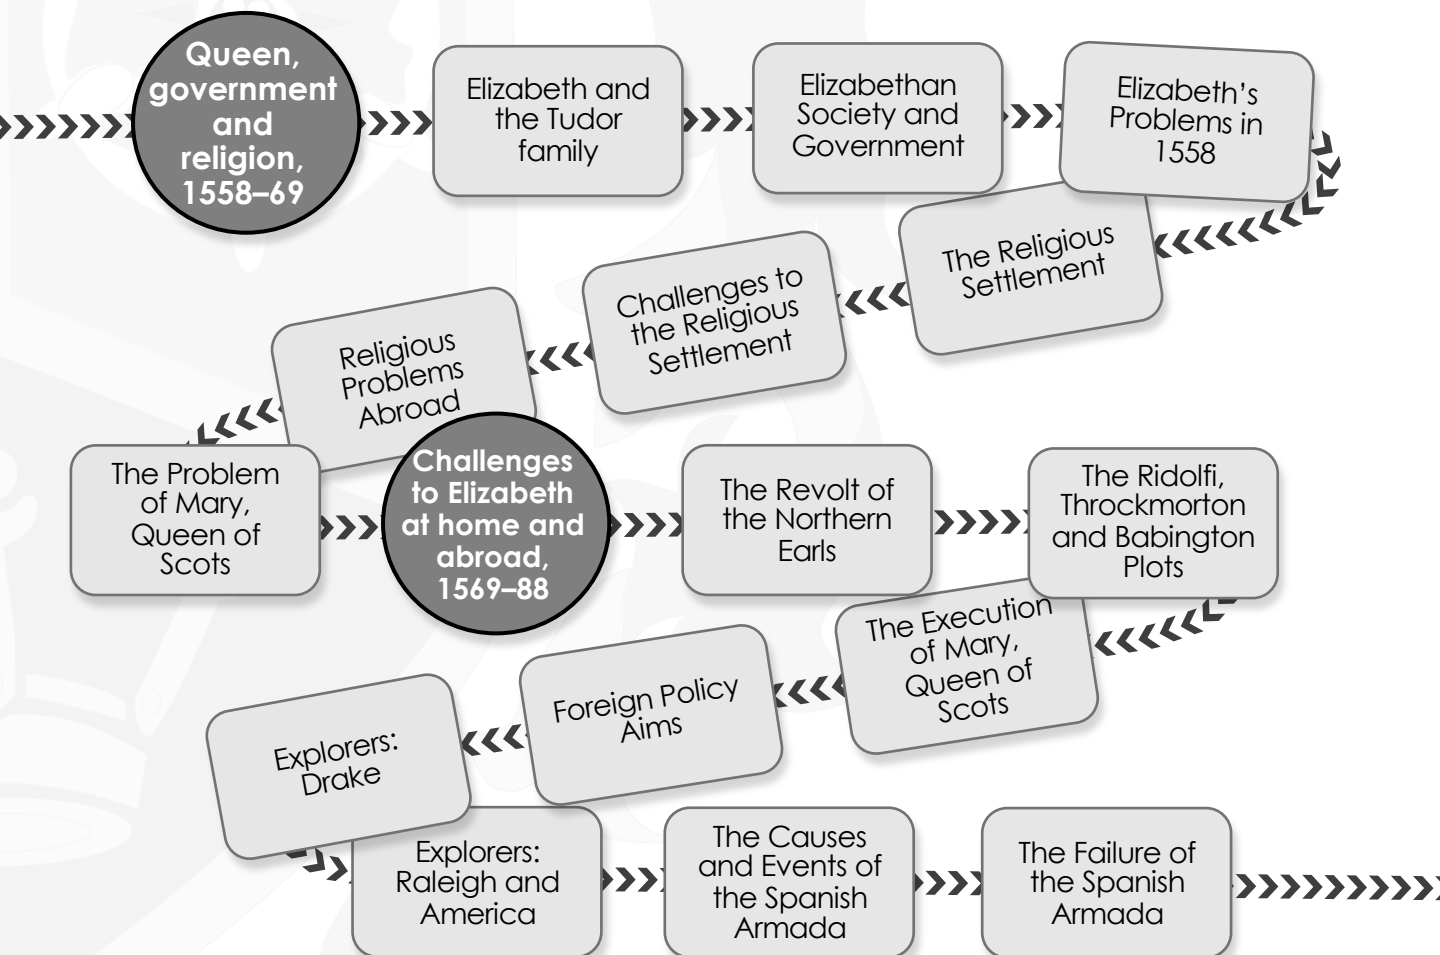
Queen, government and religion, 1558–69

Elizabeth and the Tudor family

Elizabethan Society and Government

Elizabeth's Problems in 1558

The Religious Settlement

Challenges to the Religious Settlement

Religious Problems Abroad

The Problem of Mary, Queen of Scots

Challenges to Elizabeth at home and abroad, 1569–88

The Revolt of the Northern Earls

The Ridolfi, Throckmorton and Babington Plots

The Execution of Mary, Queen of Scots

Foreign Policy Aims

Explorers: Drake

Explorers: Raleigh and America

The Causes and Events of the Spanish Armada

The Failure of the Spanish Armada